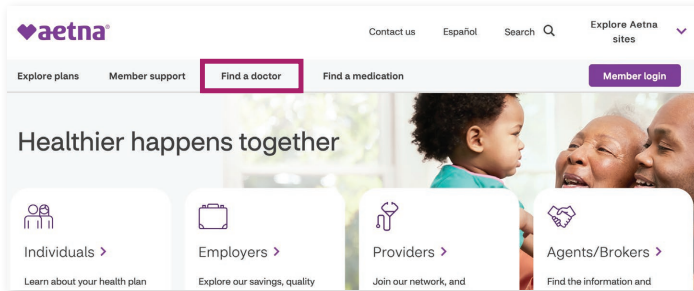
♥aetna®

Contact us Español Search

Explore Aetna sites

Explore plans Member support Find a doctor Find a medication Member login

Healthier happens together

Individuals >

Learn about your health plan

Employers >

Explore our savings, quality

Providers >

Join our network, and

Agents/Brokers >

Find the information and